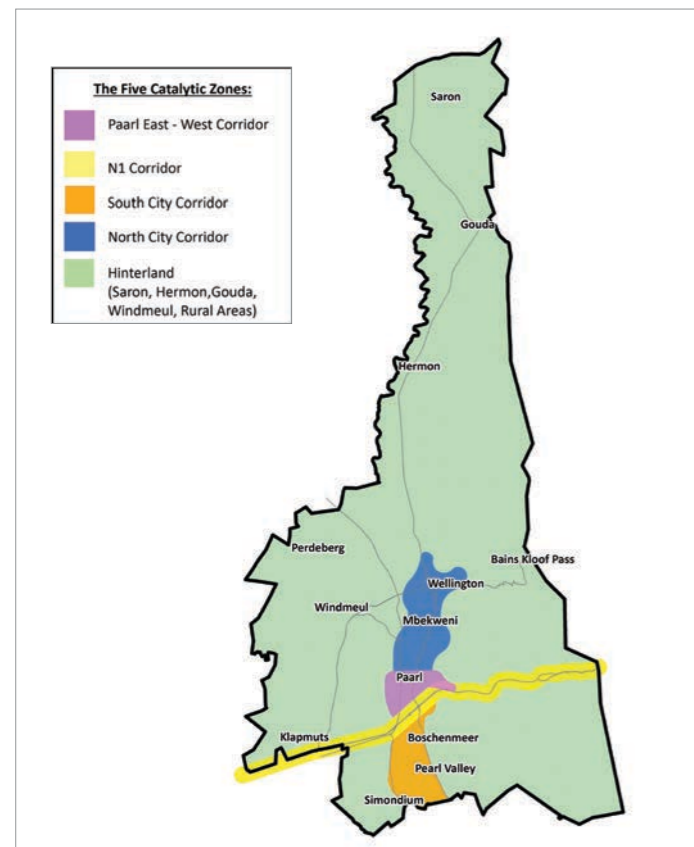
The Five Catalytic Zones:

Paarl East - West Corridor

N1 Corridor

South City Corridor

North City Corridor

Hinterland (Saron, Hermon,Gouda, Windmeul, Rural Areas)

Saron

Gouda

Hermon

Bains Kloof Pass

Perdeberg

Wellington

Windmeul

Mbekweni

Paarl

Klapmuts

Boschenmeer

Pearl Valley

Simondium